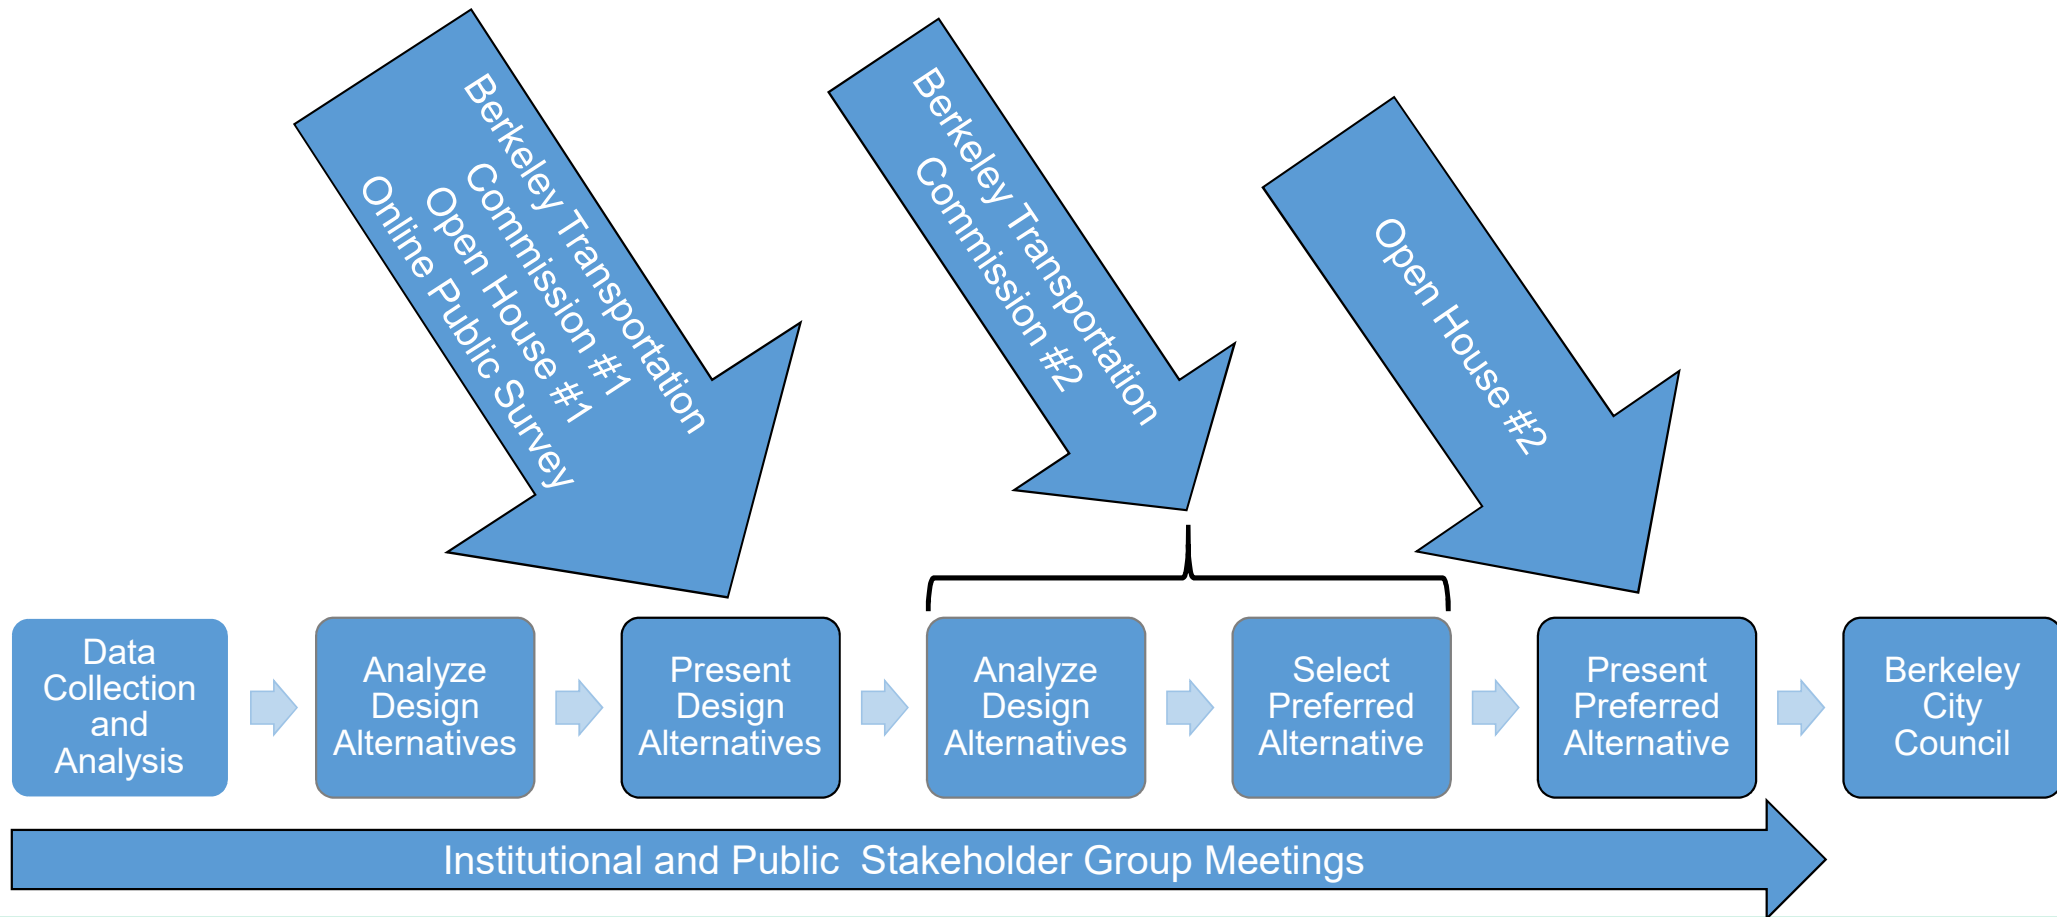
Berkeley Transportation Commission #1
Open House #1
Online Public Survey

Berkeley Transportation Commission #2

Open House #2

Data Collection and Analysis

Analyze Design Alternatives

Present Design Alternatives

Analyze Design Alternatives

Select Preferred Alternative

Present Preferred Alternative

Berkeley City Council

Institutional and Public Stakeholder Group Meetings